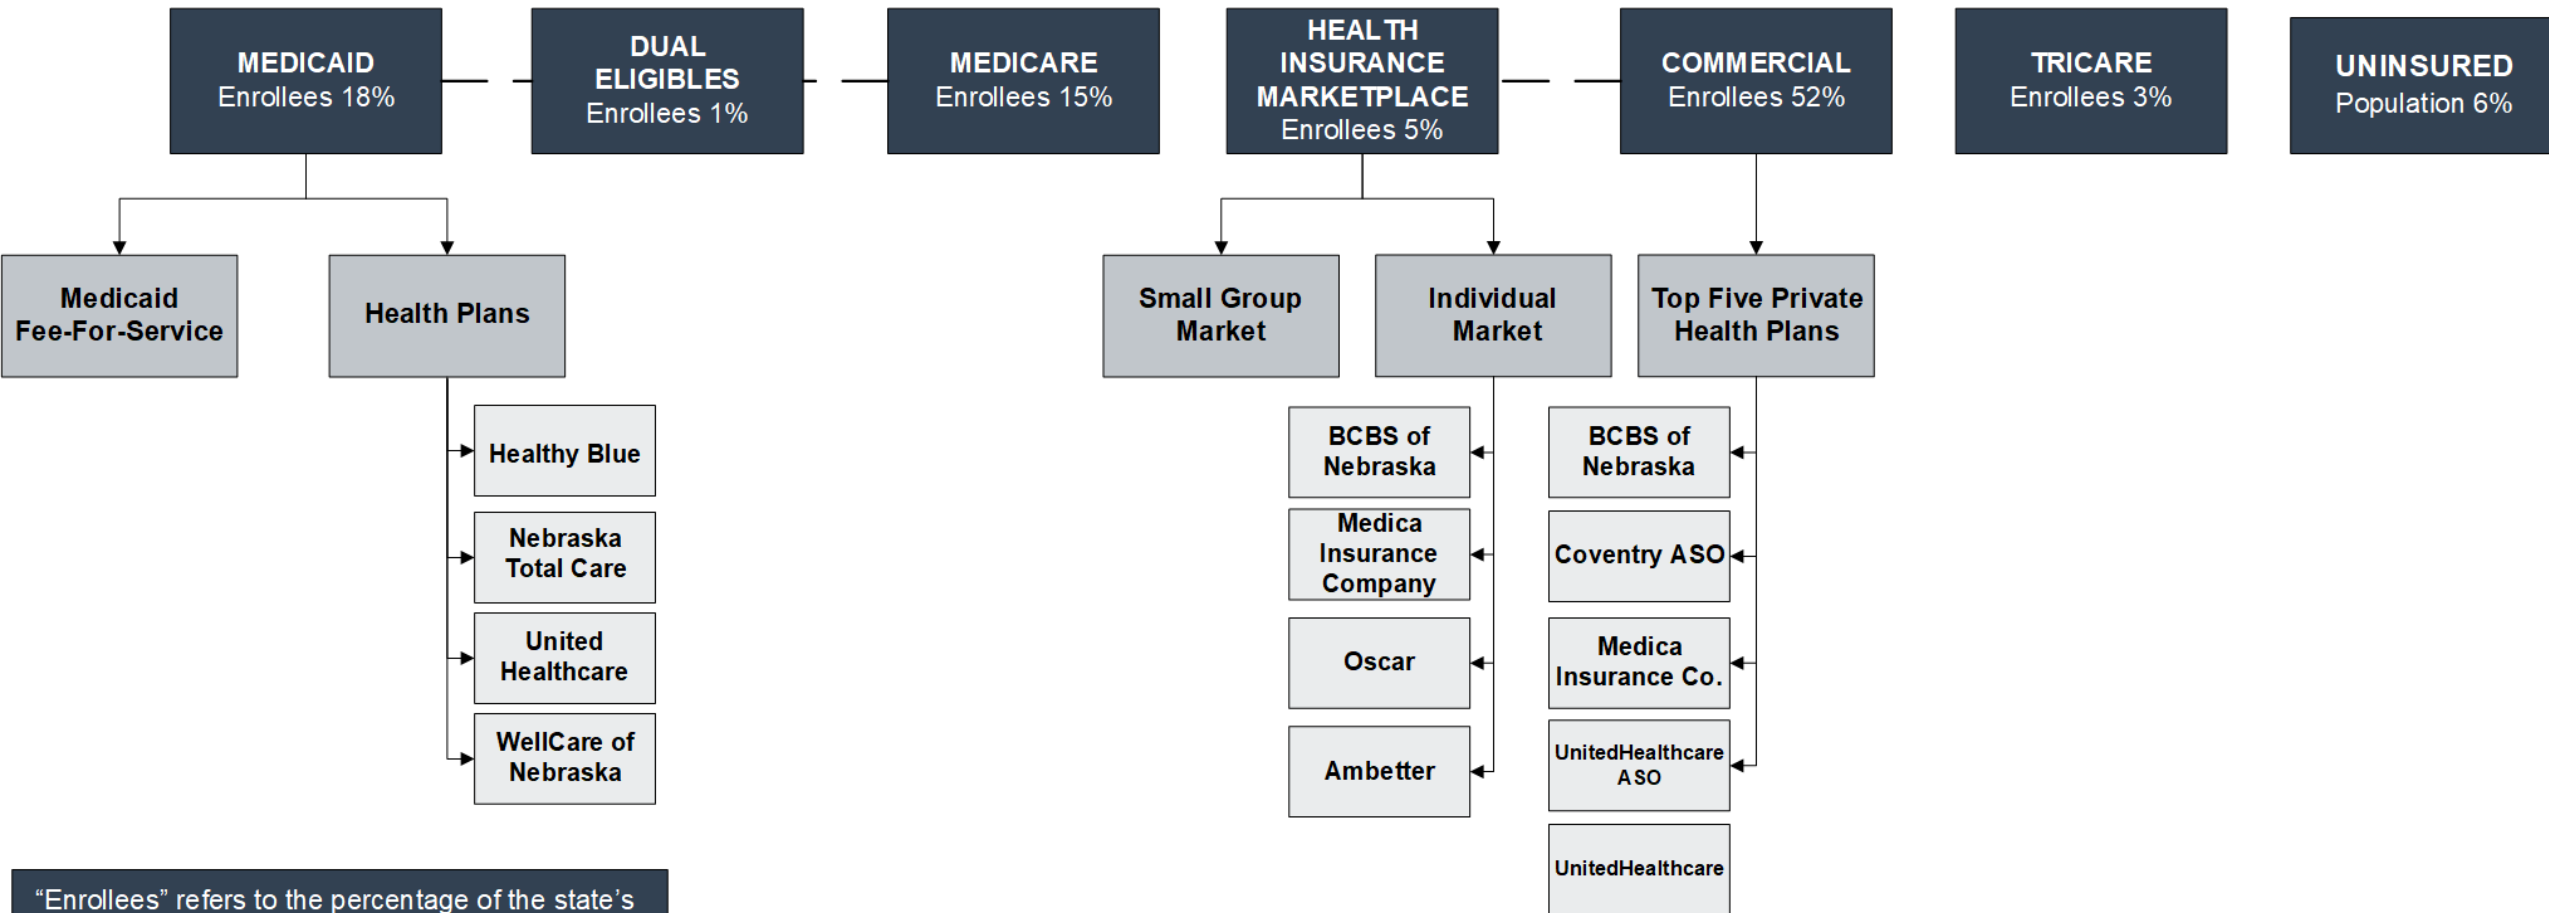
MEDICAID
Enrollees 18%

DUAL ELIGIBLES
Enrollees 1%

MEDICARE
Enrollees 15%

HEALTH INSURANCE MARKETPLACE
Enrollees 5%

COMMERCIAL
Enrollees 52%

TRICARE
Enrollees 3%

UNINSURED
Population 6%

Medicaid Fee-For-Service

Health Plans

Healthy Blue

Nebraska Total Care

United Healthcare

WellCare of Nebraska

Small Group Market

Individual Market

BCBS of Nebraska

Medica Insurance Company

Oscar

Ambetter

Top Five Private Health Plans

BCBS of Nebraska

Coventry ASO

Medica Insurance Co.

UnitedHealthcare ASO

UnitedHealthcare

“Enrollees” refers to the percentage of the state’s